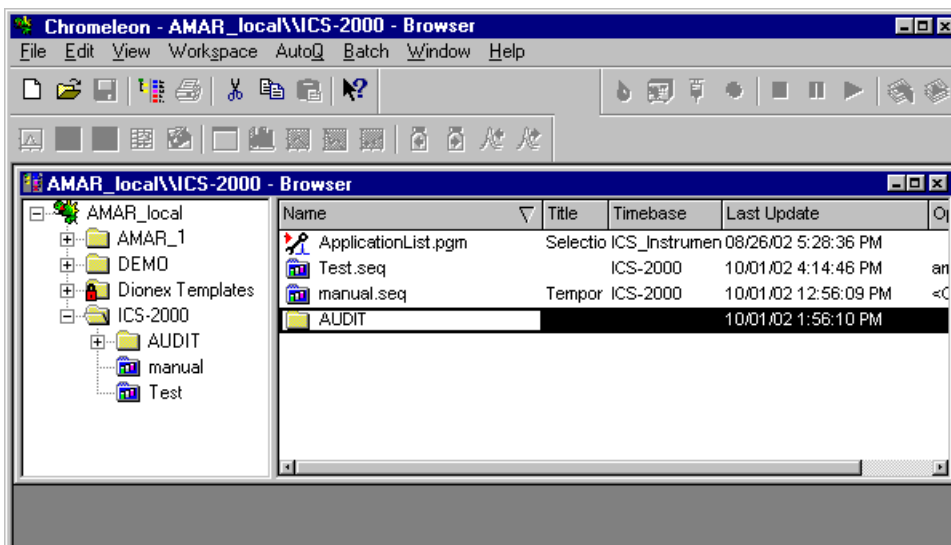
Chromeleon - AMAR_local\\ICS-2000 - Browser

File Edit View Workspace AutoQ Batch Window Help

AMAR_local\\ICS-2000 - Browser

AMAR_local
AMAR_1
DEMO
Dionex Templates
ICS-2000
AUDIT
manual
Test

| Name | Title | Timebase | Last Update | O |
|---|---|---|---|---|
| ApplicationList.pgm | Selectio | ICS_Instrumen | 08/26/02 5:28:36 PM | |
| Test.seq | | ICS-2000 | 10/01/02 4:14:46 PM | an |
| manual.seq | Tempor | ICS-2000 | 10/01/02 12:56:09 PM | <C |
| AUDIT | | | 10/01/02 1:56:10 PM | |